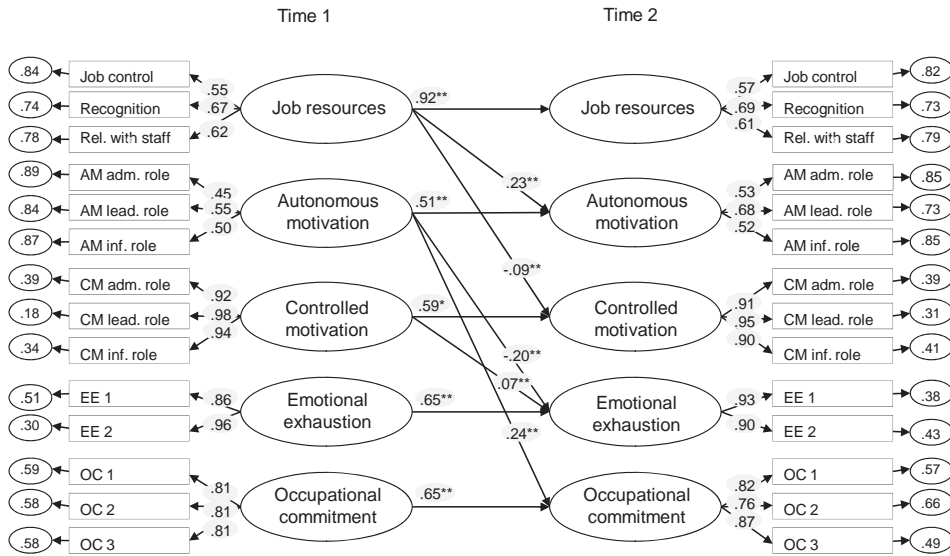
Time 1

Time 2

.84 Job control .55
.74 Recognition .67
.78 Rel. with staff .62
Job resources

.89 AM adm. role .45
.84 AM lead. role .55
.87 AM inf. role .50
Autonomous motivation

.39 CM adm. role .92
.18 CM lead. role .98
.34 CM inf. role .94
Controlled motivation

.51 EE 1 .86
.30 EE 2 .96
Emotional exhaustion

.59 OC 1 .81
.58 OC 2 .81
.58 OC 3 .81
Occupational commitment

.92**
.23**
.51**
-.09**
.59*
-.20**
.07**
.65**
.24**
.65**

Job resources
.57 Job control .82
.69 Recognition .73
.61 Rel. with staff .79

Autonomous motivation
.53 AM adm. role .85
.68 AM lead. role .73
.52 AM inf. role .85

Controlled motivation
.91 CM adm. role .39
.95 CM lead. role .31
.90 CM inf. role .41

Emotional exhaustion
.93 EE 1 .38
.90 EE 2 .43

Occupational commitment
.82 OC 1 .57
.76 OC 2 .66
.87 OC 3 .49